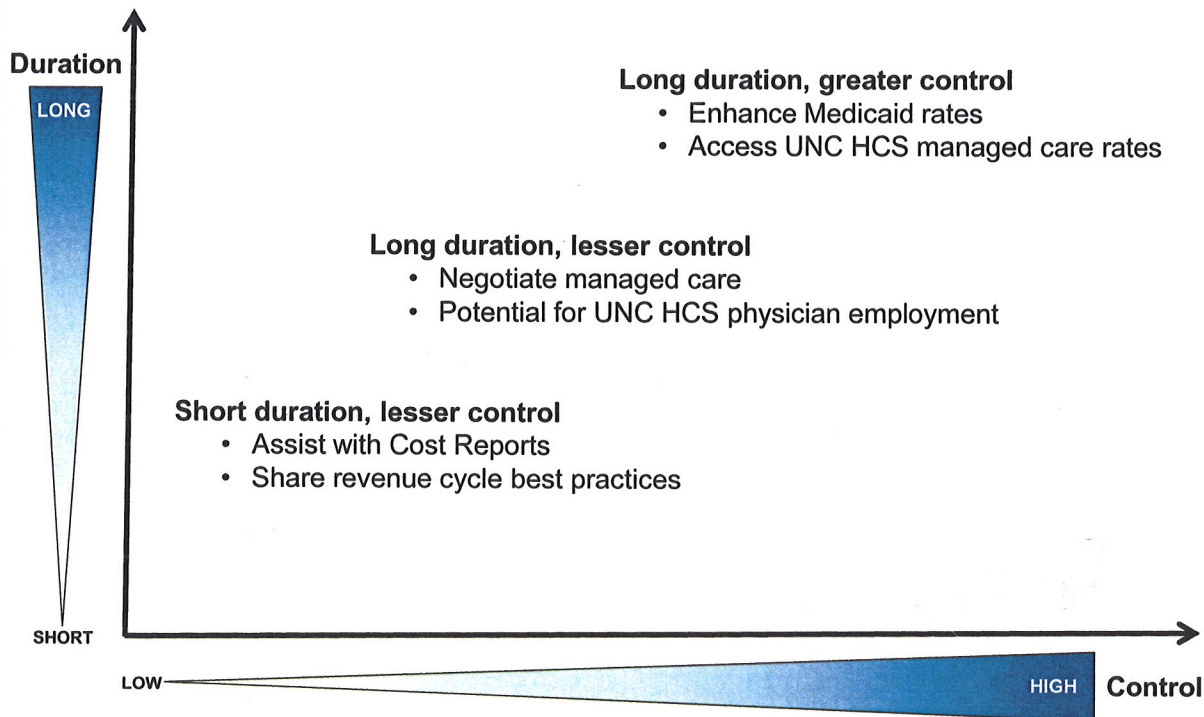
Duration

LONG

SHORT

Long duration, greater control
• Enhance Medicaid rates
• Access UNC HCS managed care rates

Long duration, lesser control
• Negotiate managed care
• Potential for UNC HCS physician employment

Short duration, lesser control
• Assist with Cost Reports
• Share revenue cycle best practices

LOW

HIGH

Control